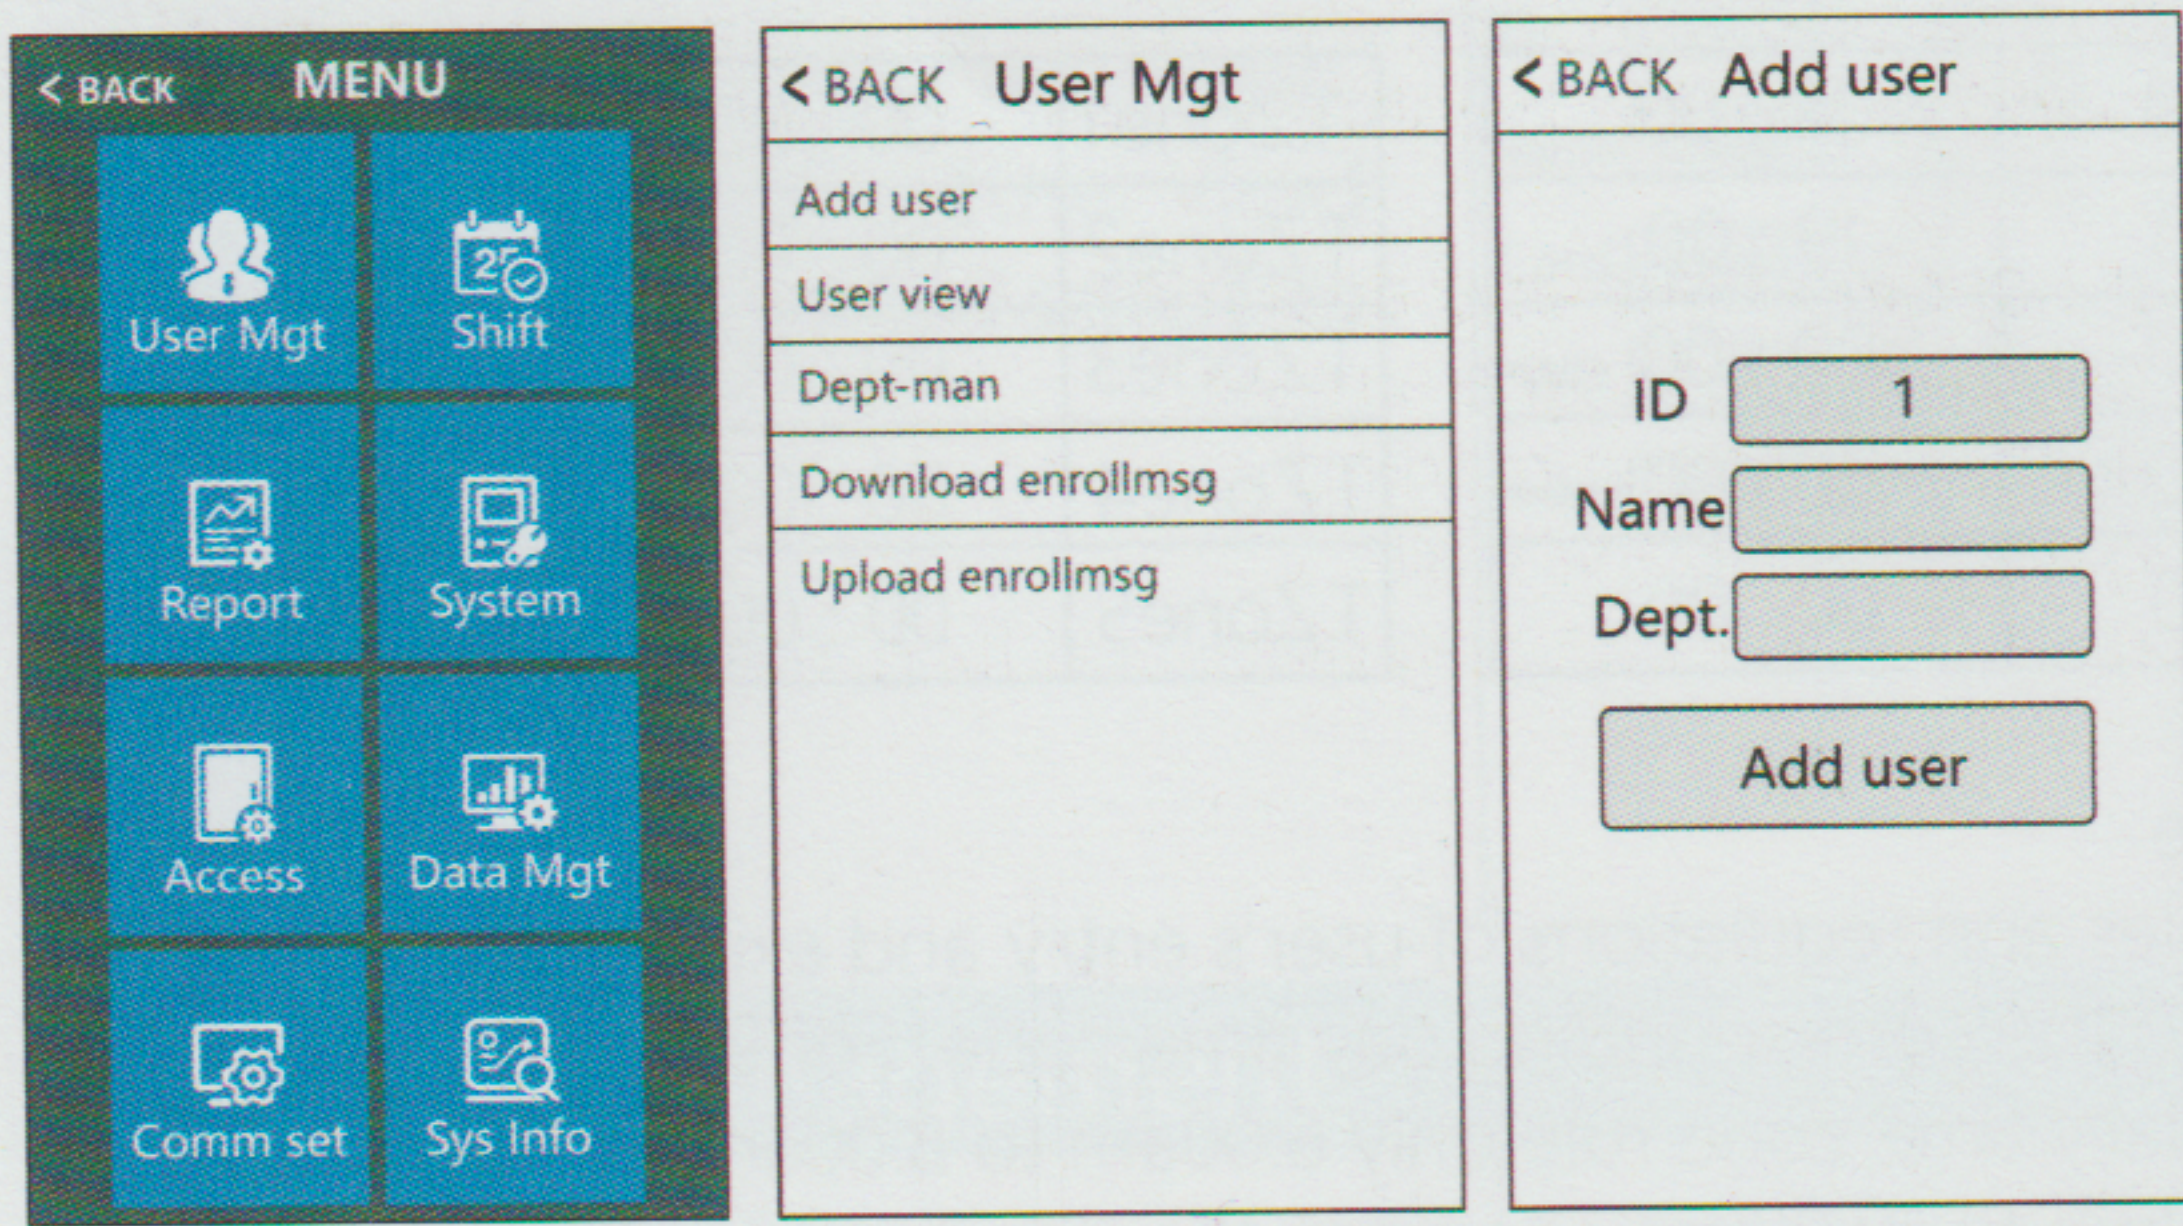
< BACK MENU

User Mgt
Shift
Report
System
Access
Data Mgt
Comm set
Sys Info

< BACK User Mgt

Add user
User view
Dept-man
Download enrollmsg
Upload enrollmsg

< BACK Add user

ID 1
Name
Dept.

Add user